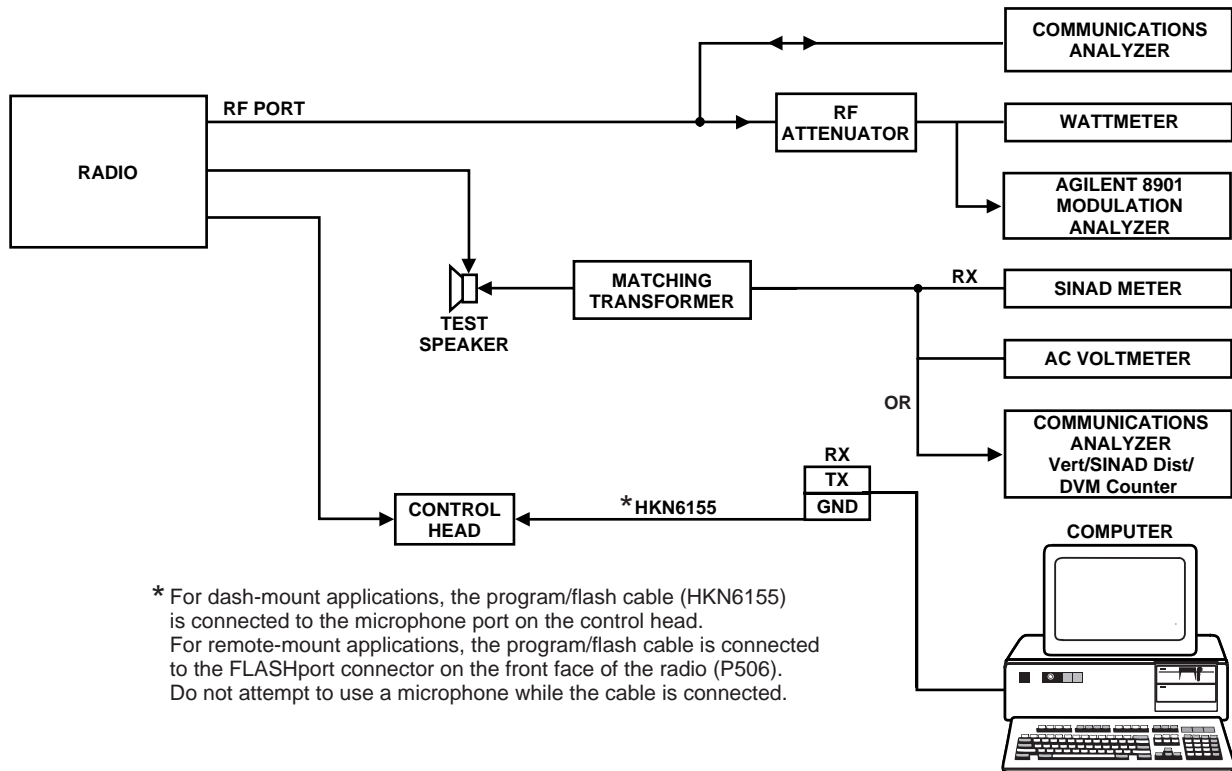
COMMUNICATIONS ANALYZER

RADIO

RF PORT

RF ATTENUATOR

WATTMETER

AGILENT 8901 MODULATION ANALYZER

TEST SPEAKER

MATCHING TRANSFORMER

RX

SINAD METER

AC VOLTMETER

OR

COMMUNICATIONS ANALYZER Vert/SINAD Dist/ DVM Counter

RX

TX

GND

CONTROL HEAD

*HKN6155

COMPUTER

* For dash-mount applications, the program/flash cable (HKN6155) is connected to the microphone port on the control head.
For remote-mount applications, the program/flash cable is connected to the FLASHport connector on the front face of the radio (P506).
Do not attempt to use a microphone while the cable is connected.